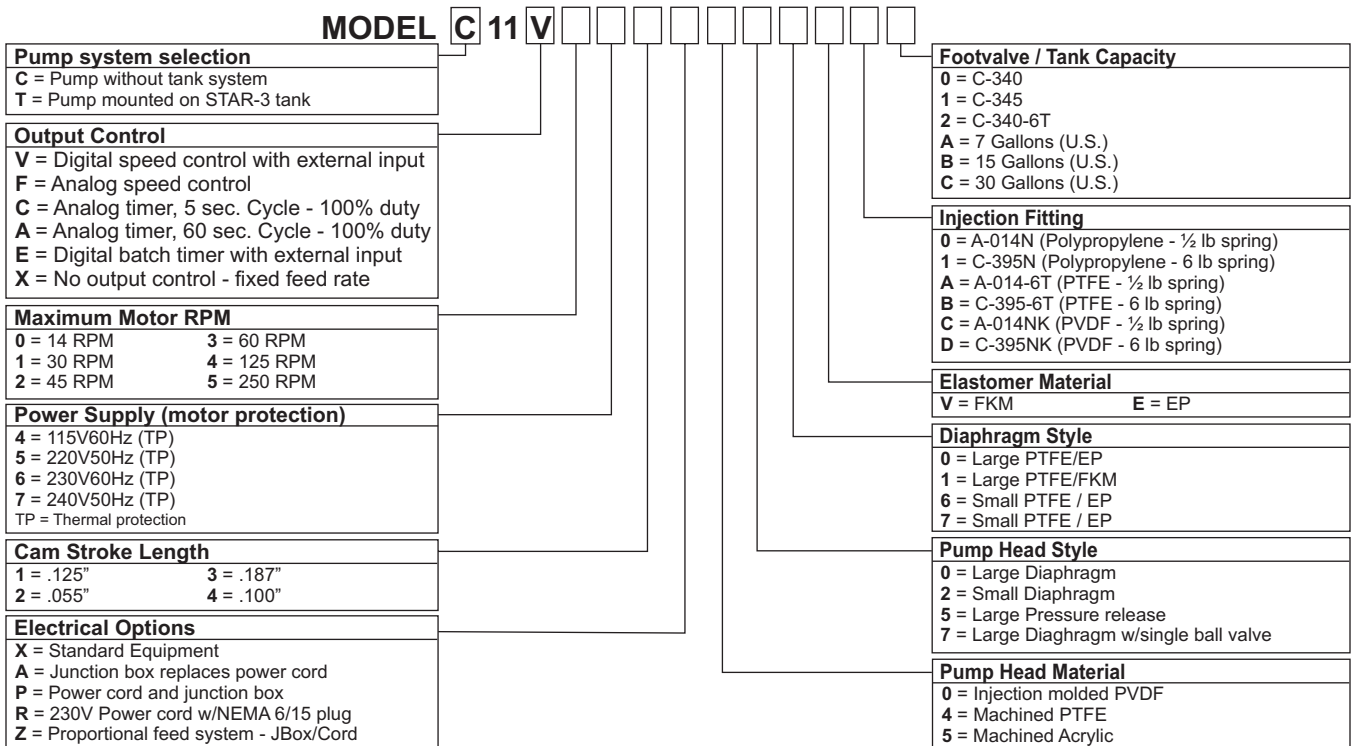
MODEL C 11 V

Pump system selection
C = Pump without tank system
T = Pump mounted on STAR-3 tank

Output Control
V = Digital speed control with external input
F = Analog speed control
C = Analog timer, 5 sec. Cycle - 100% duty
A = Analog timer, 60 sec. Cycle - 100% duty
E = Digital batch timer with external input
X = No output control - fixed feed rate

Maximum Motor RPM
0 = 14 RPM
1 = 30 RPM
2 = 45 RPM
3 = 60 RPM
4 = 125 RPM
5 = 250 RPM

Power Supply (motor protection)
4 = 115V60Hz (TP)
5 = 220V50Hz (TP)
6 = 230V60Hz (TP)
7 = 240V50Hz (TP)
TP = Thermal protection

Cam Stroke Length
1 = .125"
2 = .055"
3 = .187"
4 = .100"

Electrical Options
X = Standard Equipment
A = Junction box replaces power cord
P = Power cord and junction box
R = 230V Power cord w/NEMA 6/15 plug
Z = Proportional feed system - JBox/Cord

Footvalve / Tank Capacity
0 = C-340
1 = C-345
2 = C-340-6T
A = 7 Gallons (U.S.)
B = 15 Gallons (U.S.)
C = 30 Gallons (U.S.)

Injection Fitting
0 = A-014N (Polypropylene - ½ lb spring)
1 = C-395N (Polypropylene - 6 lb spring)
A = A-014-6T (PTFE - ½ lb spring)
B = C-395-6T (PTFE - 6 lb spring)
C = A-014NK (PVDF - ½ lb spring)
D = C-395NK (PVDF - 6 lb spring)

Elastomer Material
V = FKM
E = EP

Diaphragm Style
0 = Large PTFE/EP
1 = Large PTFE/FKM
6 = Small PTFE / EP
7 = Small PTFE / EP

Pump Head Style
0 = Large Diaphragm
2 = Small Diaphragm
5 = Large Pressure release
7 = Large Diaghragm w/single ball valve

Pump Head Material
0 = Injection molded PVDF
4 = Machined PTFE
5 = Machined Acrylic